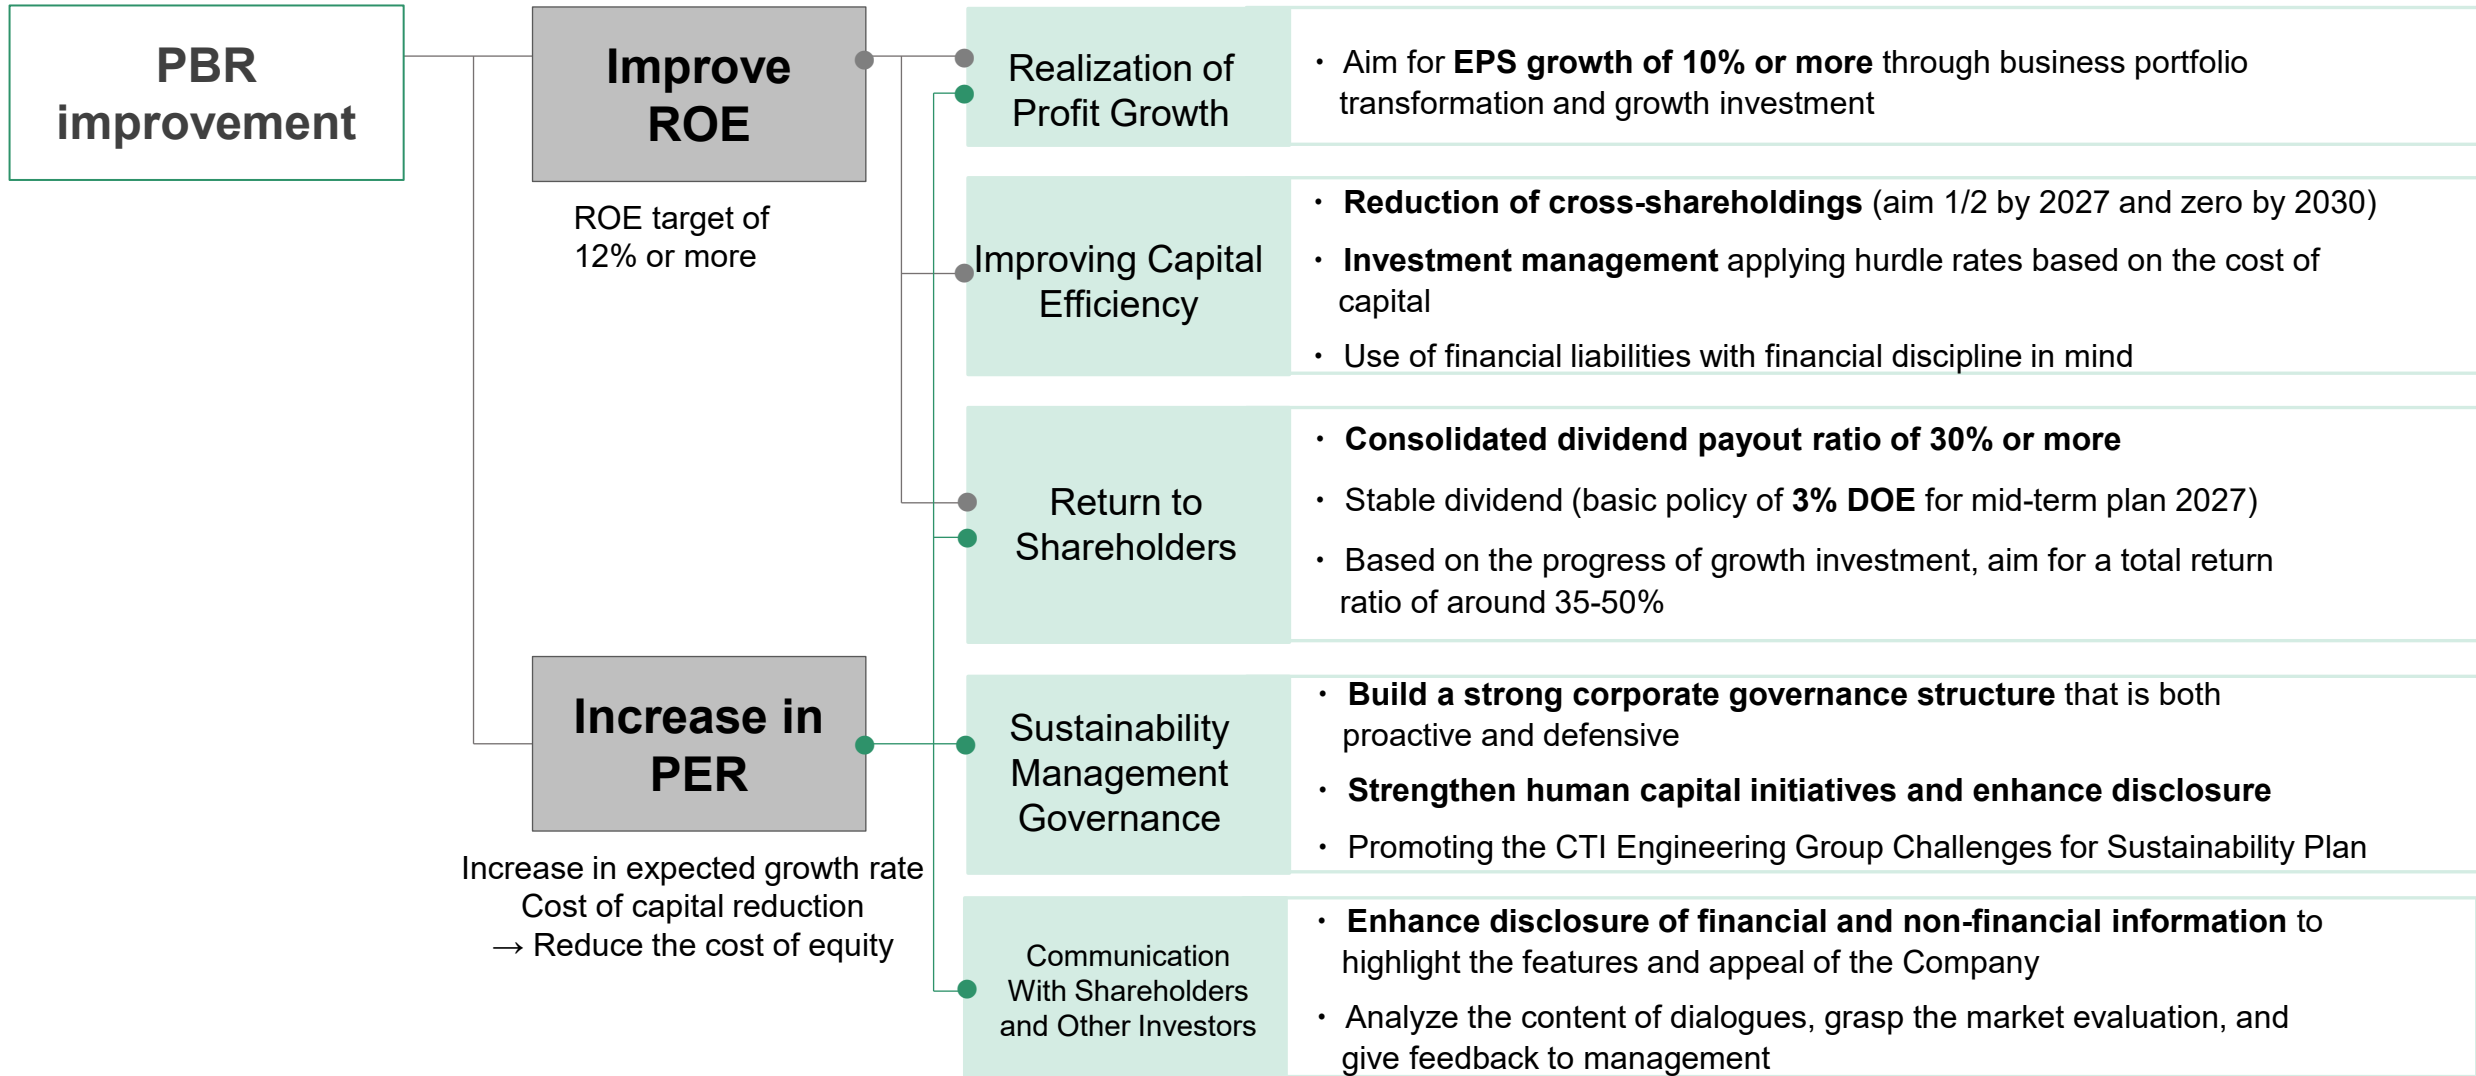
PBR improvement

Improve ROE

ROE target of 12% or more

Increase in PER

Increase in expected growth rate
Cost of capital reduction
→ Reduce the cost of equity

Realization of Profit Growth

・ Aim for **EPS growth of 10% or more** through business portfolio transformation and growth investment

Improving Capital Efficiency

・ **Reduction of cross-shareholdings** (aim 1/2 by 2027 and zero by 2030)

・ **Investment management** applying hurdle rates based on the cost of capital

・ Use of financial liabilities with financial discipline in mind

Return to Shareholders

・ **Consolidated dividend payout ratio of 30% or more**

・ Stable dividend (basic policy of **3% DOE** for mid-term plan 2027)

・ Based on the progress of growth investment, aim for a total return ratio of around 35-50%

Sustainability Management Governance

・ **Build a strong corporate governance structure** that is both proactive and defensive

・ **Strengthen human capital initiatives and enhance disclosure**

・ Promoting the CTI Engineering Group Challenges for Sustainability Plan

Communication With Shareholders and Other Investors

・ **Enhance disclosure of financial and non-financial information** to highlight the features and appeal of the Company

・ Analyze the content of dialogues, grasp the market evaluation, and give feedback to management